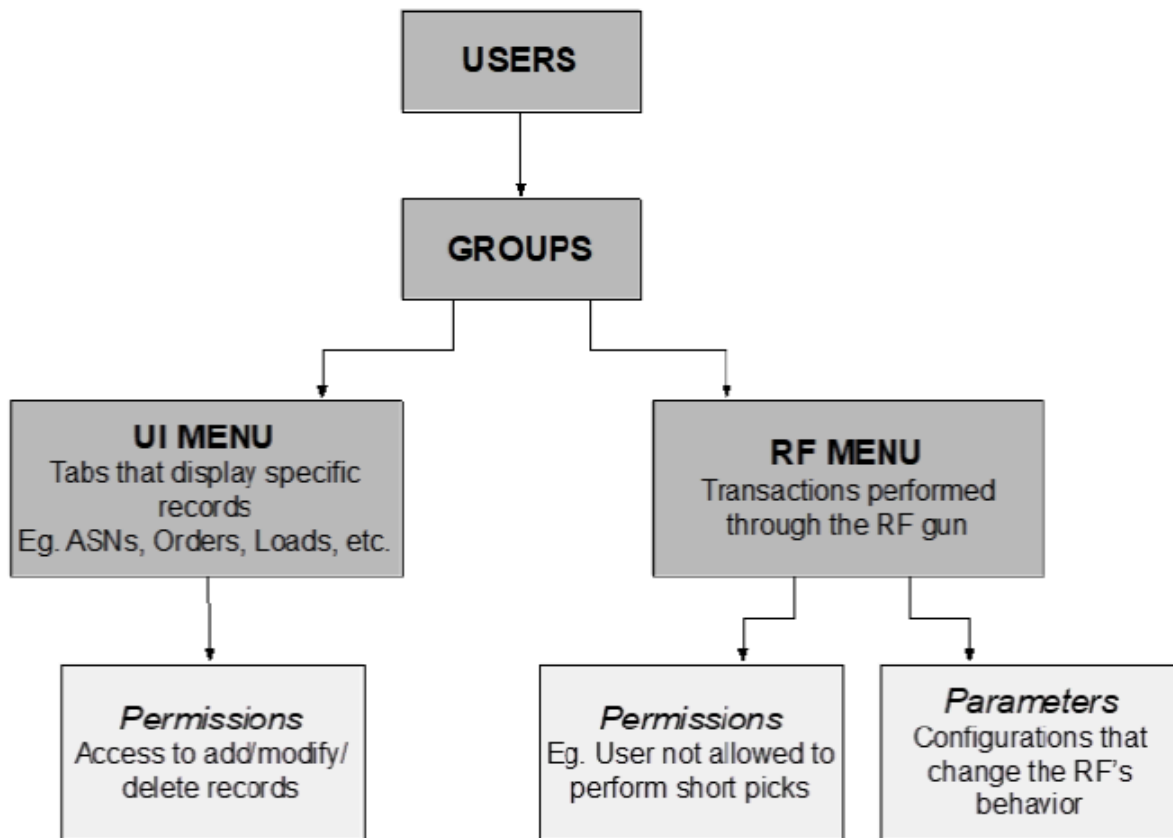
USERS

GROUPS

UI MENU
Tabs that display specific records
Eg. ASNs, Orders, Loads, etc.

RF MENU
Transactions performed through the RF gun

*Permissions*
Access to add/modify/delete records

*Permissions*
Eg. User not allowed to perform short picks

*Parameters*
Configurations that change the RF's behavior